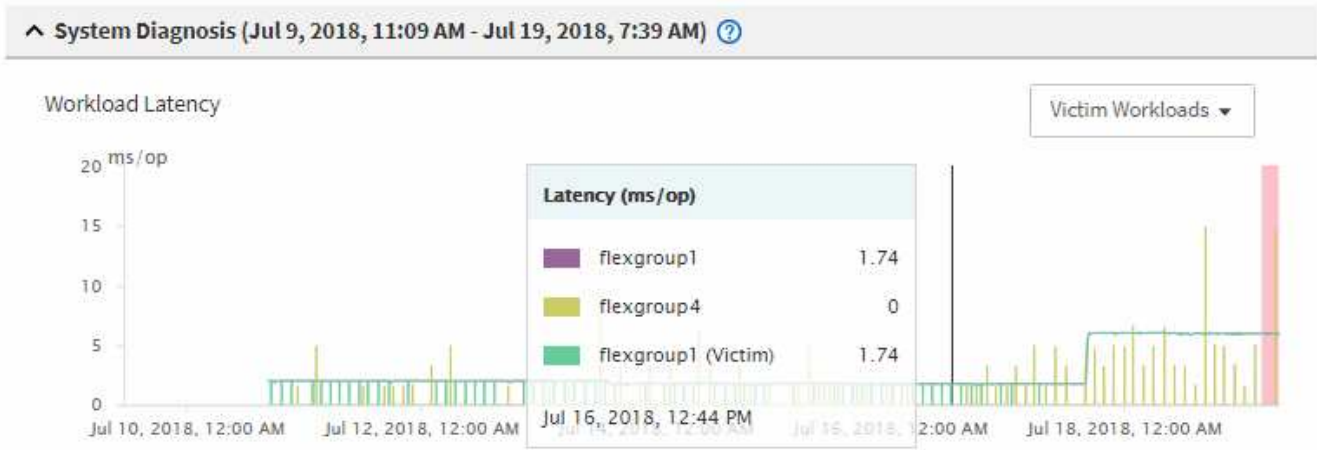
^ System Diagnosis (Jul 9, 2018, 11:09 AM - Jul 19, 2018, 7:39 AM) ?

Workload Latency

Victim Workloads ▾

20 ms/op
15
10
5
0

Latency (ms/op)

| | |
|---|---|
| flexgroup1 | 1.74 |
| flexgroup4 | 0 |
| flexgroup1 (Victim) | 1.74 |

Jul 16, 2018, 12:44 PM

Jul 10, 2018, 12:00 AM Jul 12, 2018, 12:00 AM Jul 14, 2018, 12:00 AM Jul 16, 2018, 12:00 AM Jul 18, 2018, 12:00 AM